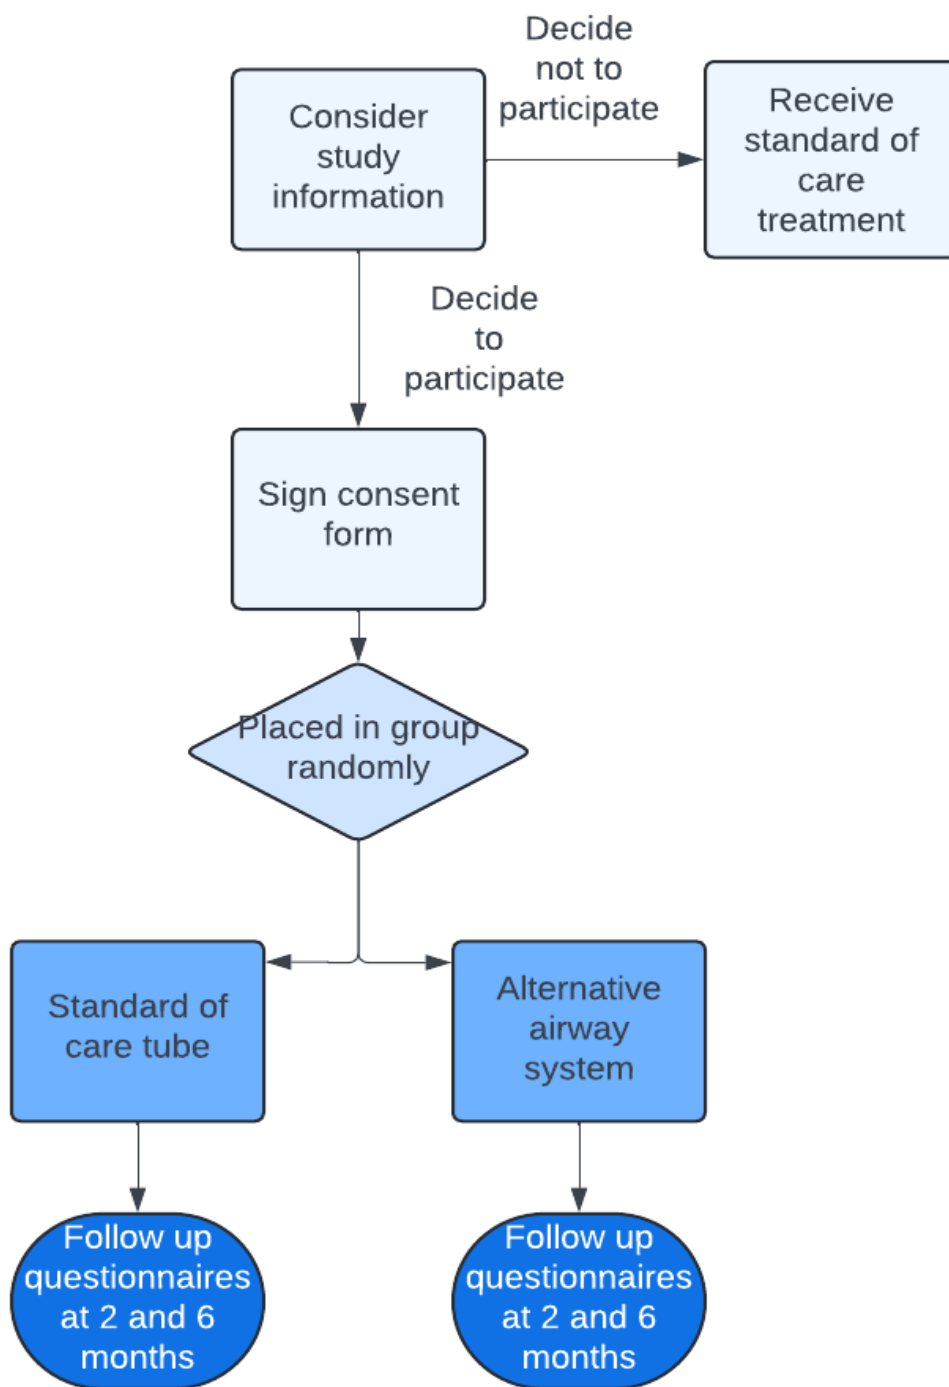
Consider study information

Decide not to participate

Receive standard of care treatment

Decide to participate

Sign consent form

Placed in group randomly

Standard of care tube

Alternative airway system

Follow up questionnaires at 2 and 6 months

Follow up questionnaires at 2 and 6 months